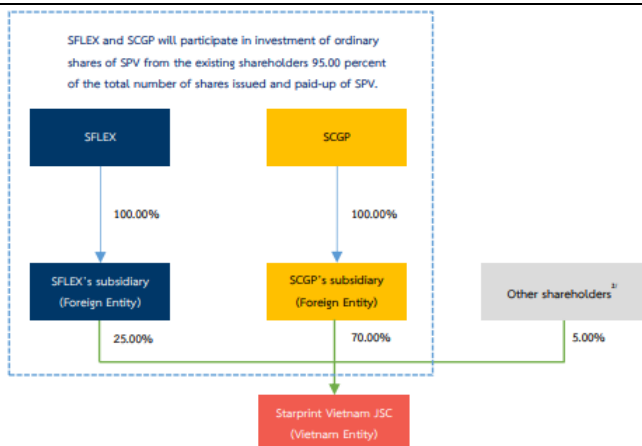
SFLEX and SCGP will participate in investment of ordinary shares of SPV from the existing shareholders 95.00 percent of the total number of shares issued and paid-up of SPV.

SFLEX

SCGP

100.00%

100.00%

SFLEX's subsidiary (Foreign Entity)

SCGP's subsidiary (Foreign Entity)

Other shareholders$^{2/}$

25.00%

70.00%

5.00%

Starprint Vietnam JSC (Vietnam Entity)